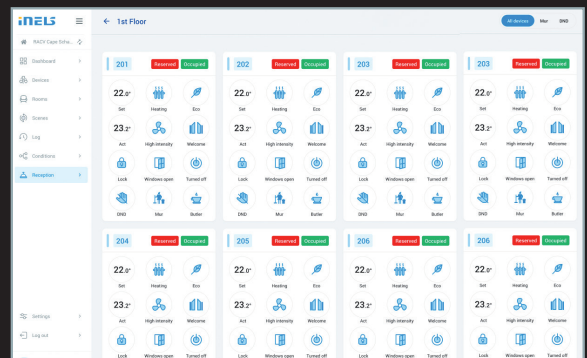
iNELS

RACY Cape Scha...

Dashboard

Devices

Rooms

Scenes

Log

Conditions

Reception

Settings

Log out

← 1st Floor

All devices Mur DND

201 Reserved Occupied
22.0° Set
Heating
Eco
23.2° Act
High intensity
Welcome
Lock
Windows open
Turned off
DND
Mur
Butler

202 Reserved Occupied
22.0° Set
Heating
Eco
23.2° Act
High intensity
Welcome
Lock
Windows open
Turned off
DND
Mur
Butler

203 Reserved Occupied
22.0° Set
Heating
Eco
23.2° Act
High intensity
Welcome
Lock
Windows open
Turned off
DND
Mur
Butler

203 Reserved Occupied
22.0° Set
Heating
Eco
23.2° Act
High intensity
Welcome
Lock
Windows open
Turned off
DND
Mur
Butler

204 Reserved Occupied
22.0° Set
Heating
Eco
23.2° Act
High intensity
Welcome
Lock
Windows open
Turned off

205 Reserved Occupied
22.0° Set
Heating
Eco
23.2° Act
High intensity
Welcome
Lock
Windows open
Turned off

206 Reserved Occupied
22.0° Set
Heating
Eco
23.2° Act
High intensity
Welcome
Lock
Windows open
Turned off

206 Reserved Occupied
22.0° Set
Heating
Eco
23.2° Act
High intensity
Welcome
Lock
Windows open
Turned off